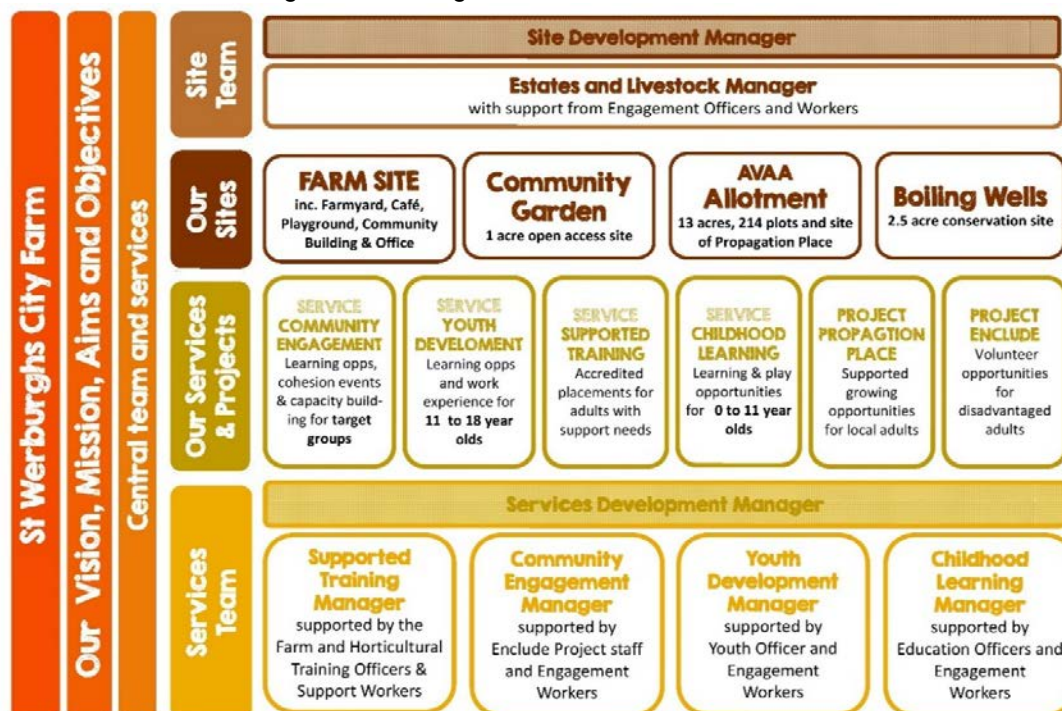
St Werburghs City Farm

Our Vision, Mission, Aims and Objectives

Central team and services

Site Team

Site Development Manager

Estates and Livestock Manager
with support from Engagement Officers and Workers

Our Sites

FARM SITE
inc. Farmyard, Café, Playground, Community Building & Office

Community Garden
1 acre open access site

AVAA Allotment
13 acres, 214 plots and site of Propagation Place

Boiling Wells
2.5 acre conservation site

Our Services & Projects

SERVICE
COMMUNITY ENGAGEMENT
Learning opps, cohesion events & capacity building for target groups

SERVICE
YOUTH DEVELOMENT
Learning opps and work experience for 11 to 18 year olds

SERVICE
SUPPORTED TRAINING
Accredited placements for adults with support needs

SERVICE
CHILDHOOD LEARNING
Learning & play opportunities for 0 to 11 year olds

PROJECT
PROPAGTION PLACE
Supported growing opportunities for local adults

PROJECT
ENCLUDE
Volunteer opportunities for disadvantaged adults

Services Team

Services Development Manager

Supported Training Manager
supported by the Farm and Horticultural Training Officers & Support Workers

Community Engagement Manager
supported by Enclude Project staff and Engagement Workers

Youth Development Manager
supported by Youth Officer and Engagement Workers

Childhood Learning Manager
supported by Education Officers and Engagement Workers